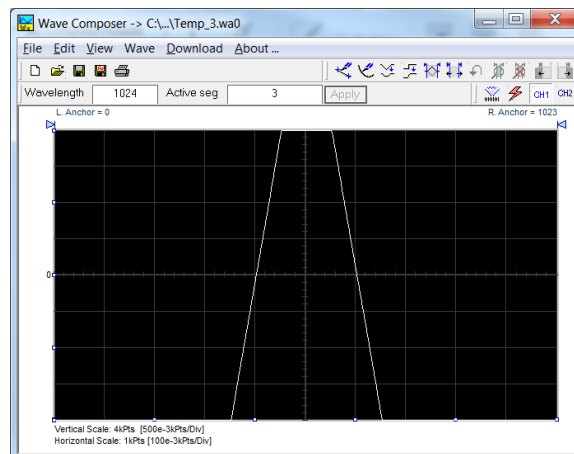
Wave Composer -> C:\...\Temp_3.wa0

File Edit View Wave Download About ...

Wavelength 1024 Active seg 3 Apply

CH1 CH2

L. Anchor = 0

R. Anchor = 1023

0

Vertical Scale: 4kPts [500e-3kPts/Div]
Horizontal Scale: 1kPts [100e-3kPts/Div]